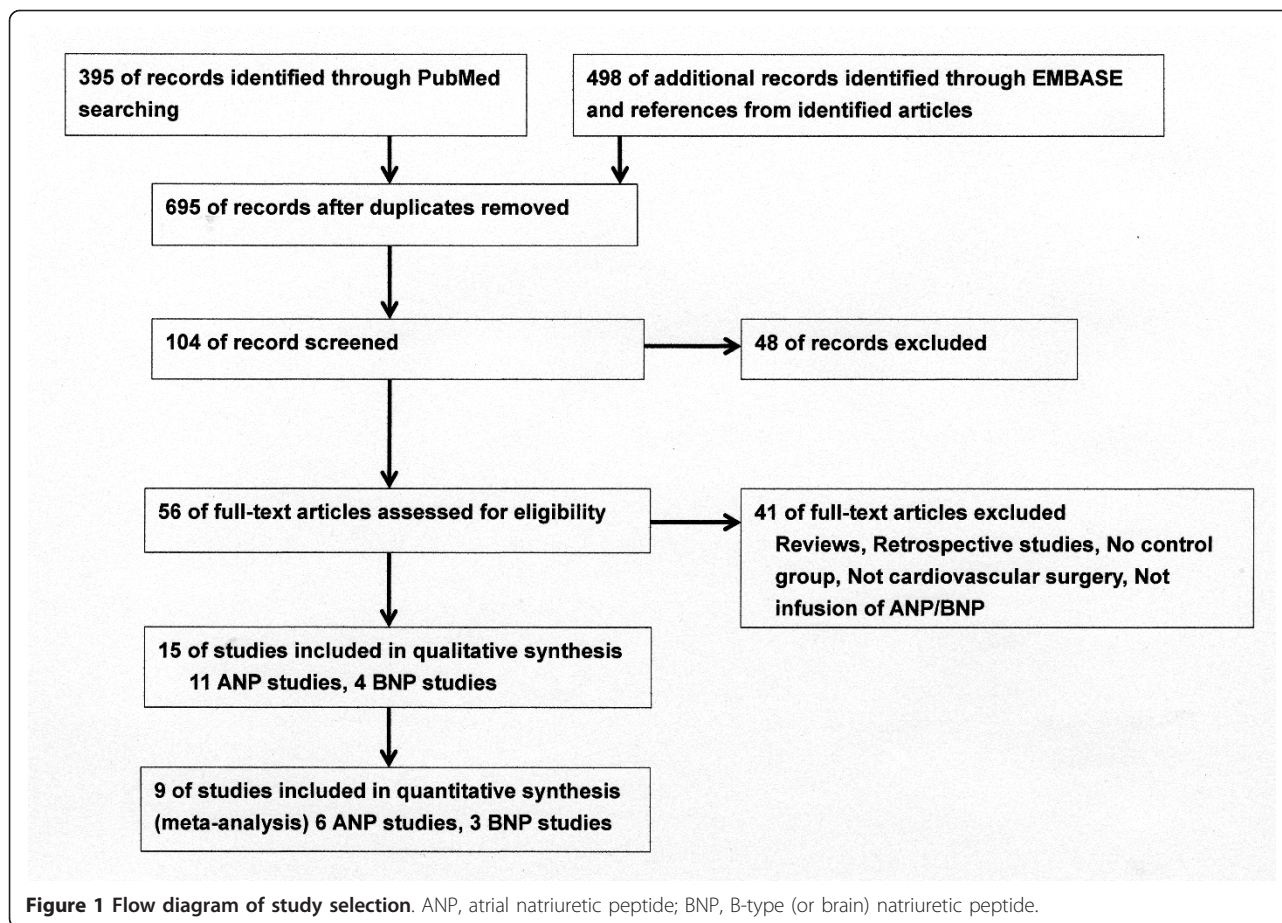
395 of records identified through PubMed searching

498 of additional records identified through EMBASE and references from identified articles

695 of records after duplicates removed

104 of record screened

48 of records excluded

56 of full-text articles assessed for eligibility

41 of full-text articles excluded
Reviews, Retrospective studies, No control group, Not cardiovascular surgery, Not infusion of ANP/BNP

15 of studies included in qualitative synthesis
11 ANP studies, 4 BNP studies

9 of studies included in quantitative synthesis (meta-analysis) 6 ANP studies, 3 BNP studies

**Figure 1 Flow diagram of study selection**. ANP, atrial natriuretic peptide; BNP, B-type (or brain) natriuretic peptide.